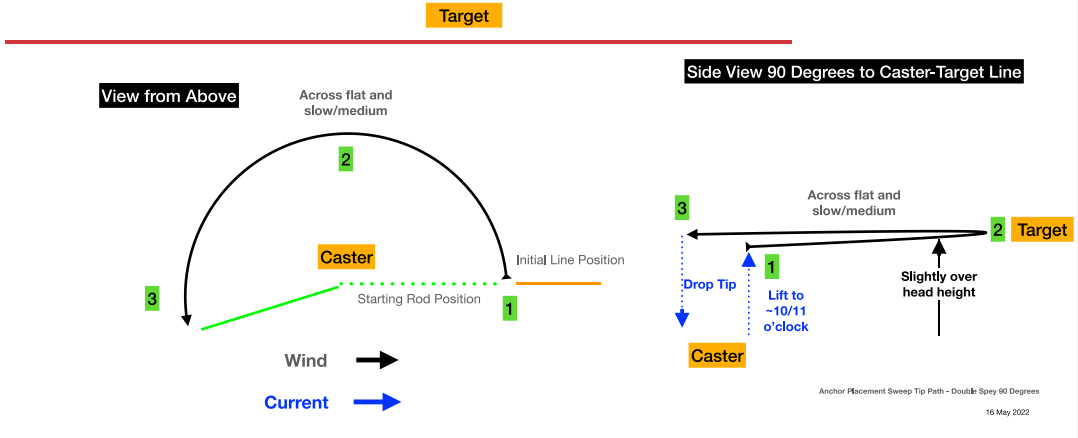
Target

View from Above

Across flat and slow/medium

2

Caster

Initial Line Position

3

Starting Rod Position

1

Wind

Current

Side View 90 Degrees to Caster-Target Line

Across flat and slow/medium

3

2 Target

1

Drop Tip

Lift to ~10/11 o'clock

Slightly over head height

Caster

Anchor Placement Sweep Tip Path - Double Spey 90 Degrees

16 May 2022